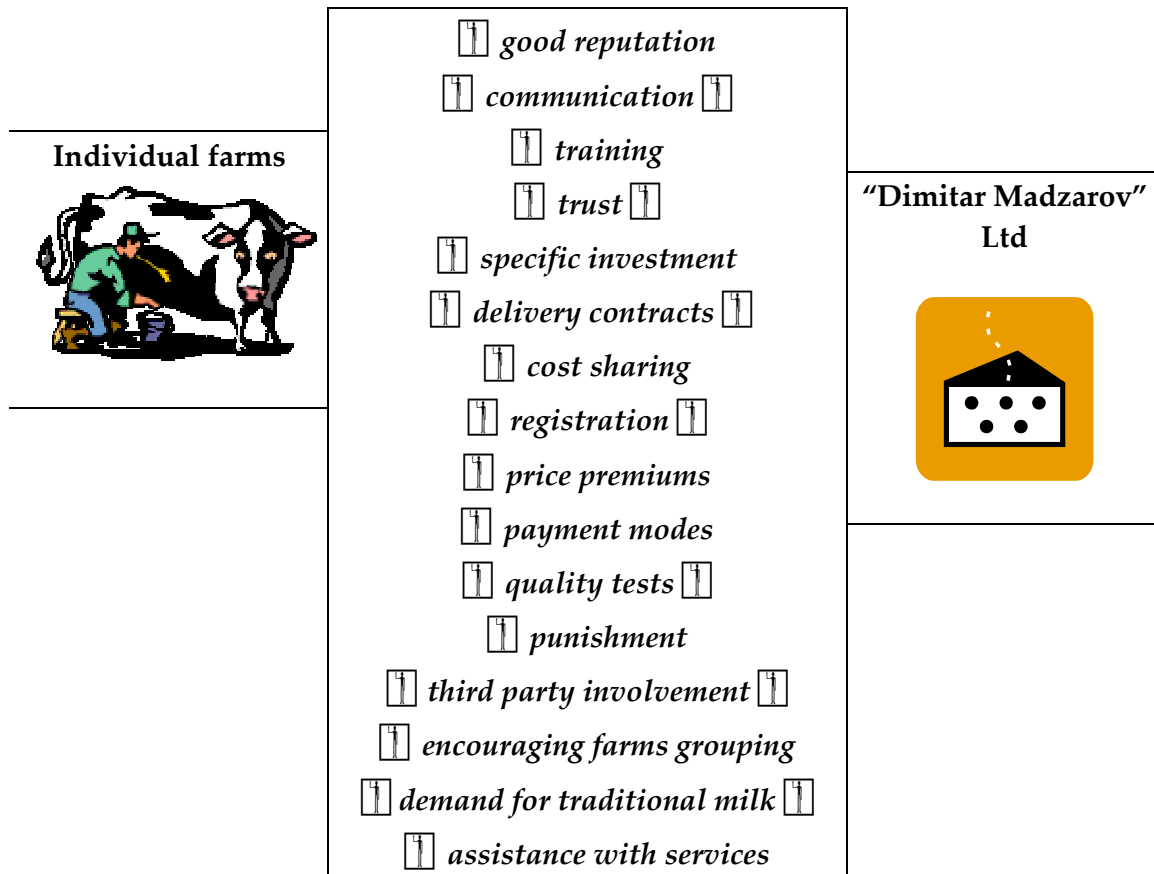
Individual farms

good reputation
communication
training
trust
specific investment
delivery contracts
cost sharing
registration
price premiums
payment modes
quality tests
punishment
third party involvement
encouraging farms grouping
demand for traditional milk
assistance with services

"Dimitar Madzarov" Ltd